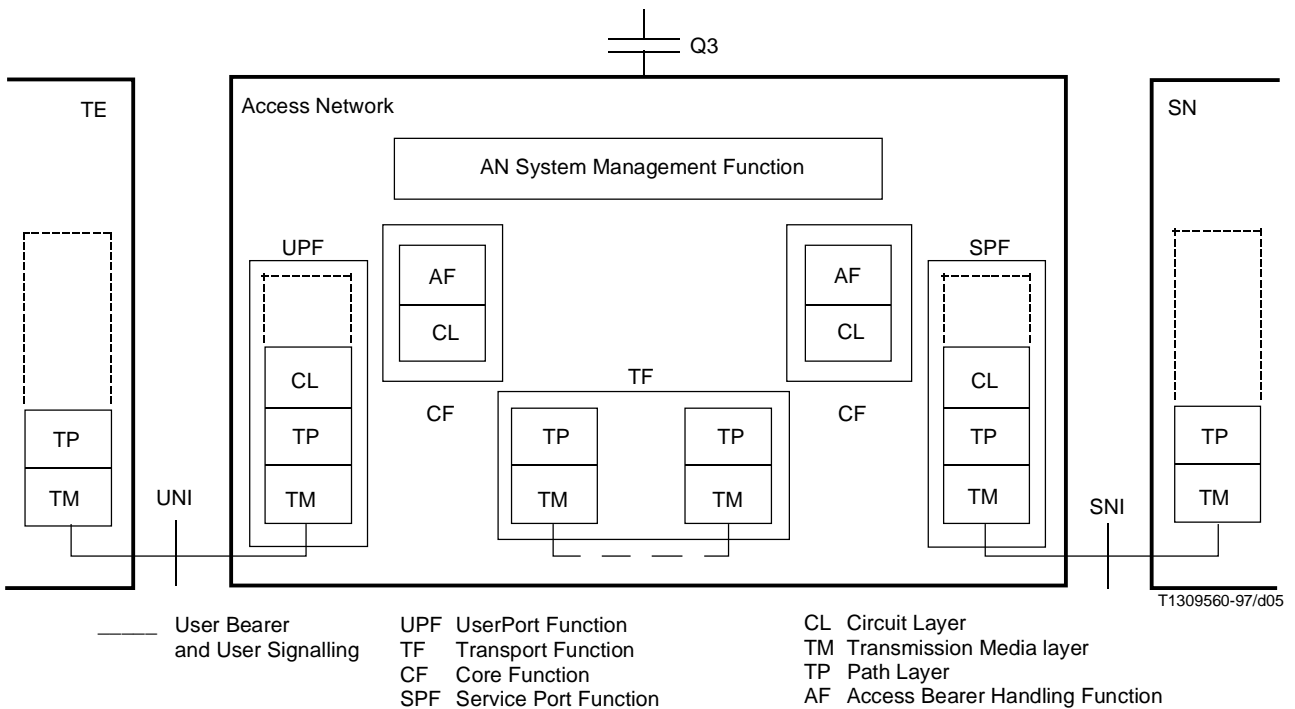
Q3

TE

Access Network

SN

AN System Management Function

UPF

AF

CL

AF

CL

SPF

CL

TP

TM

CF

TF

TP

TM

TP

TM

CF

CL

TP

TM

TP

TM

UNI

TP

TM

SNI

T1309560-97/d05

_____ User Bearer and User Signalling

UPF UserPort Function
TF Transport Function
CF Core Function
SPF Service Port Function

CL Circuit Layer
TM Transmission Media layer
TP Path Layer
AF Access Bearer Handling Function